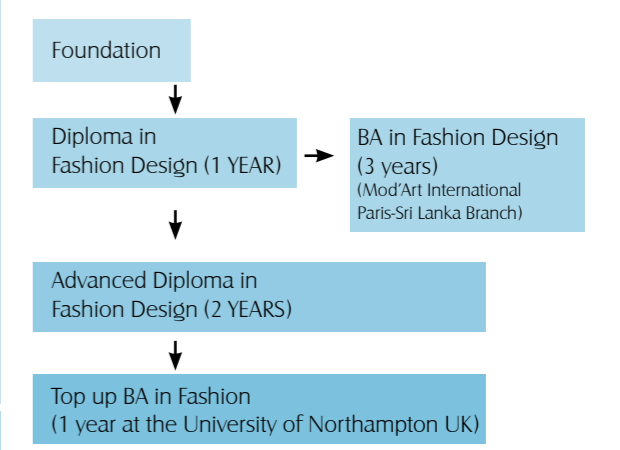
Foundation

Diploma in Fashion Design (1 YEAR)

BA in Fashion Design (3 years) (Mod'Art International Paris-Sri Lanka Branch)

Advanced Diploma in Fashion Design (2 YEARS)

Top up BA in Fashion (1 year at the University of Northampton UK)